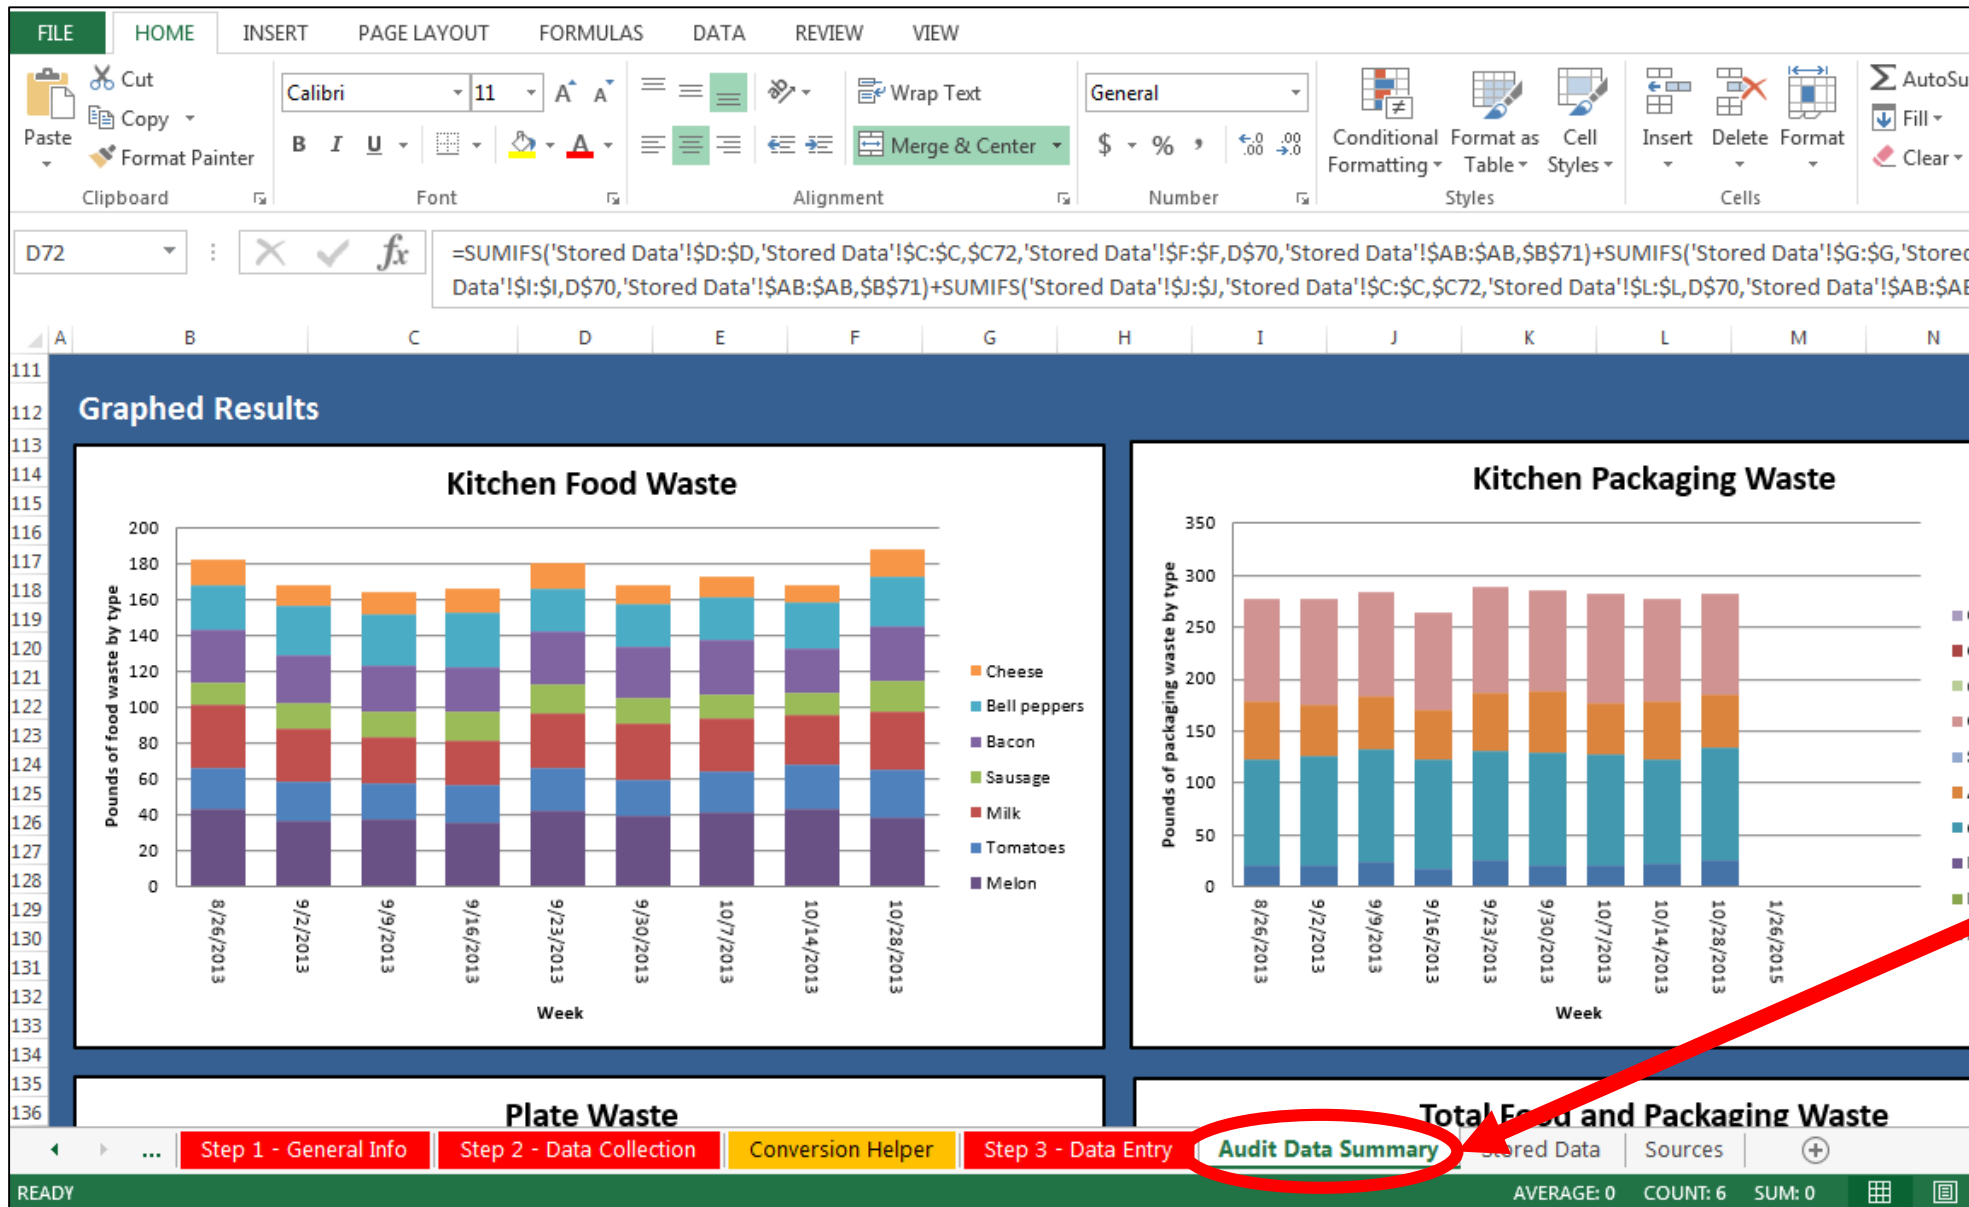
FILE HOME INSERT PAGE LAYOUT FORMULAS DATA REVIEW VIEW

Paste Cut Copy Format Painter Clipboard

Calibri 11 A A B I U A Font

Wrap Text Merge & Center Alignment

General $ % , .00 Number

Conditional Formatting Format as Table Cell Styles Styles

Insert Delete Format Cells

AutoSu Fill Clear

D72 $fx$ =SUMIFS('Stored Data'!$D:$D,'Stored Data'!$C:$C,$C72,'Stored Data'!$F:$F,D$70,'Stored Data'!$AB:$AB,$B$71)+SUMIFS('Stored Data'!$G:$G,'Stored Data'!$I:$I,D$70,'Stored Data'!$AB:$AB,$B$71)+SUMIFS('Stored Data'!$J:$J,'Stored Data'!$C:$C,$C72,'Stored Data'!$L:$L,D$70,'Stored Data'!$AB:$AE

A B C D E F G H I J K L M N

111 112 113 114 115 116 117 118 119 120 121 122 123 124 125 126 127 128 129 130 131 132 133 134 135 136

Graphed Results

Kitchen Food Waste

Pounds of food waste by type

200 180 160 140 120 100 80 60 40 20 0

8/26/2013 9/2/2013 9/9/2013 9/16/2013 9/23/2013 9/30/2013 10/7/2013 10/14/2013 10/28/2013

Week

Cheese
Bell peppers
Bacon
Sausage
Milk
Tomatoes
Melon

Kitchen Packaging Waste

Pounds of packaging waste by type

350 300 250 200 150 100 50 0

8/26/2013 9/2/2013 9/9/2013 9/16/2013 9/23/2013 9/30/2013 10/7/2013 10/14/2013 10/28/2013 1/26/2015

Week

Plate Waste

Total F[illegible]d and Packaging Waste

... Step 1 - General Info Step 2 - Data Collection Conversion Helper Step 3 - Data Entry Audit Data Summary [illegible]red Data Sources

READY AVERAGE: 0 COUNT: 6 SUM: 0